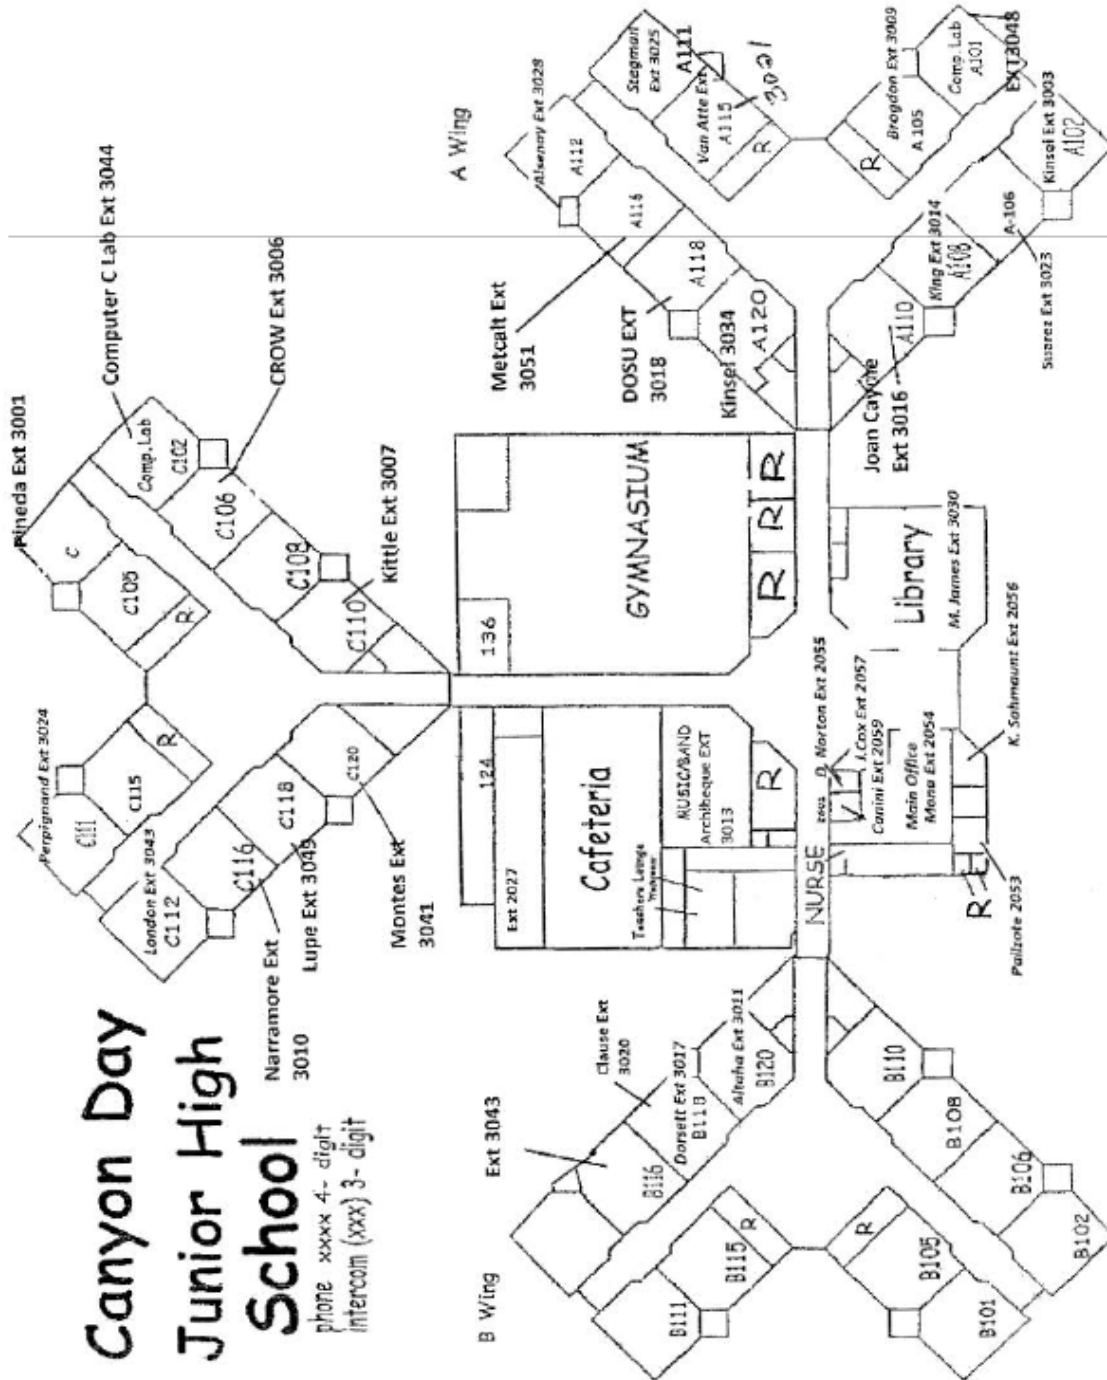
Canyon Day Junior High School

phone xxxx 4- digit
intercom (xxx) 3- digit

A Wing

Alsenny Ext 3028
Stegmon Ext 3025
A111
Van Atte Ext
A115
3021
R
Brogdon Ext 3009
A105
Comp. Lab
A101
EXT3048
R
Kinsel Ext 3003
A102
A112
A114
A118
A-106
A108
King Ext 3014
Suarez Ext 3023
A110
A120
Metcalt Ext 3051
DOSU EXT 3018
Kinsel 3034
Joan Cayche Ext 3016

Computer C Lab Ext 3044
CROW Ext 3006
Pineda Ext 3001
Comp. Lab
C102
C106
C108
C105
C
R
C110
Kittle Ext 3007

GYMNASIUM
136
R
R
R
Library
M. James Ext 3030
K. Schmaunt Ext 2056

Perpignand Ext 3024
C111
C115
R
London Ext 3043
C112
C116
C118
C120
Narramore Ext 3010
Lupe Ext 3049
Montes Ext 3041

124
Cafeteria
Ext 2027
Teachers Lounge
MUSIC/BAND Archibeque EXT 3013
R
Norton Ext 2055
I.Cox Ext 2057
Canini Ext 2059
Main Office
Mona Ext 2054
NURSE
R
Pailzote 2053

B Wing
Ext 3043
Clause Ext 3020
Dorsett Ext 3017
Altaha Ext 3011
B116
B118
B120
B110
B108
B106
B102
B115
R
R
B105
B111
B101